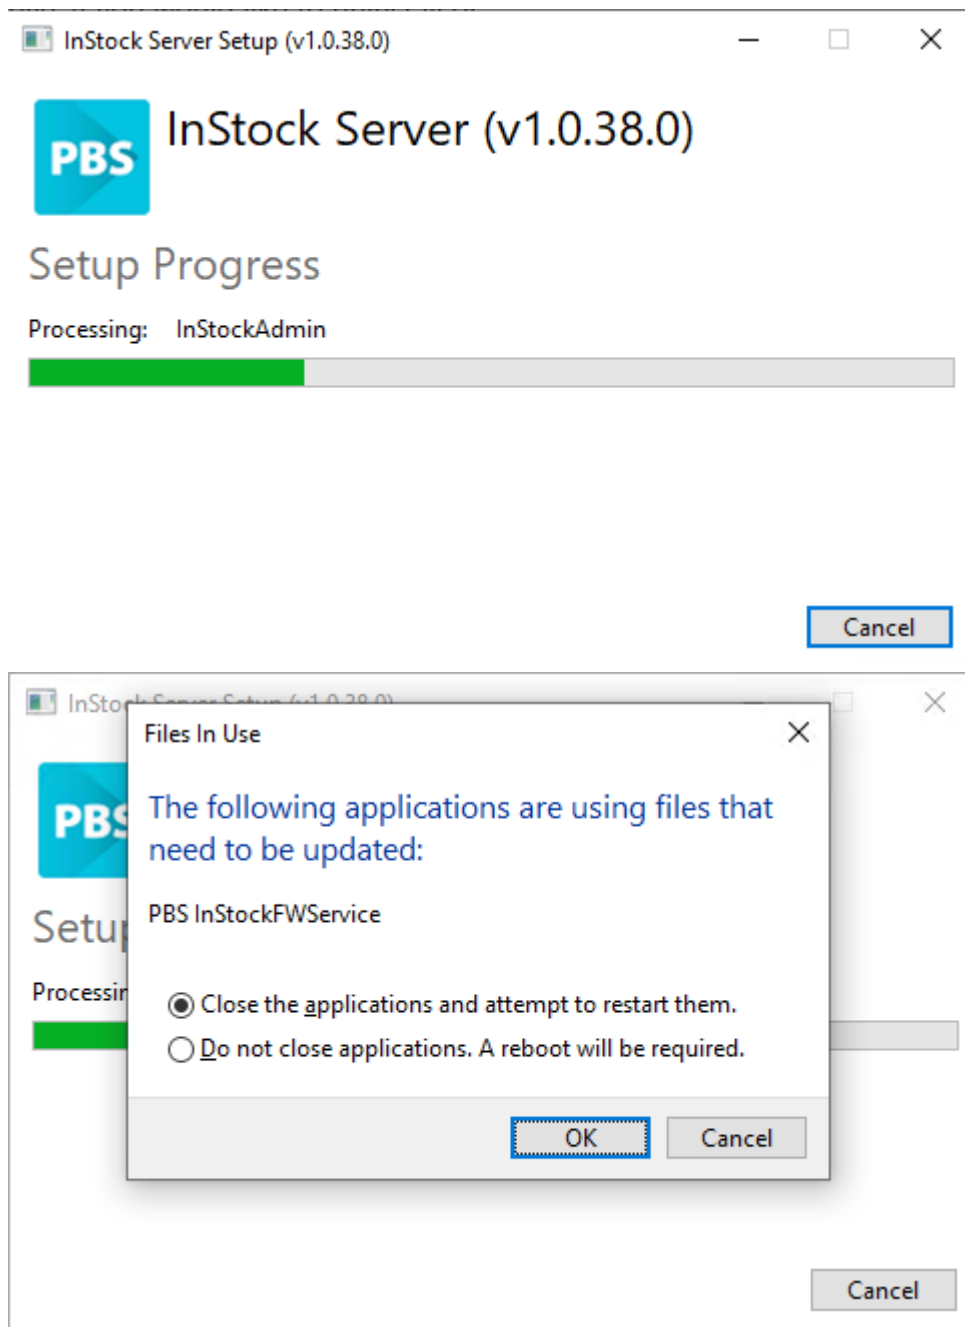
InStock Server Setup (v1.0.38.0)

PBS

InStock Server (v1.0.38.0)

Setup Progress

Processing: InStockAdmin

Cancel

InStock Server Setup (v1.0.38.0)

PBS

Setup

Processing

Files In Use

The following applications are using files that need to be updated:

PBS InStockFWService

Close the applications and attempt to restart them.

Do not close applications. A reboot will be required.

OK

Cancel

Cancel